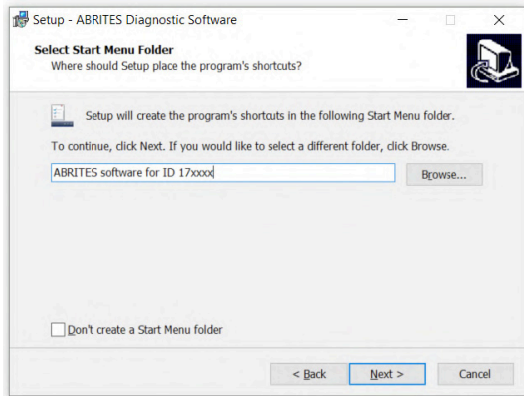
Setup - ABRITES Diagnostic Software

Select Start Menu Folder
Where should Setup place the program's shortcuts?

Setup will create the program's shortcuts in the following Start Menu folder.

To continue, click Next. If you would like to select a different folder, click Browse.

ABRITES software for ID 17xxxx

Browse...

Don't create a Start Menu folder

< Back

Next >

Cancel